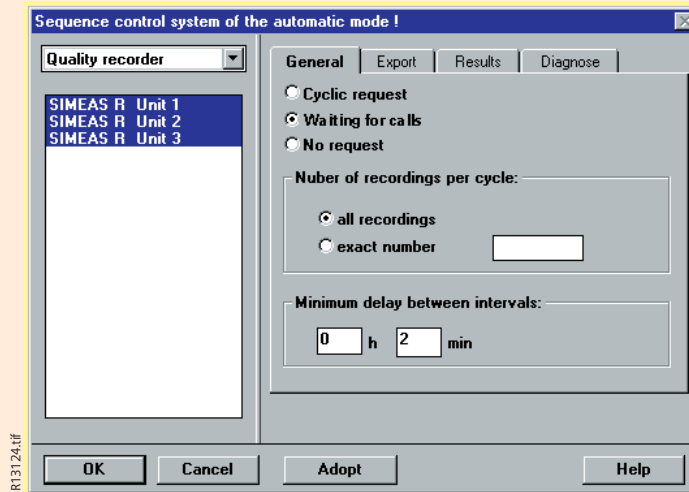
Sequence control system of the automatic mode !

Quality recorder

SIMEAS R Unit 1
SIMEAS R Unit 2
SIMEAS R Unit 3

General | Export | Results | Diagnose

Cyclic request
Waiting for calls
No request

Nuber of recordings per cycle:
all recordings
exact number

Minimum delay between intervals:
0 h 2 min

OK | Cancel | Adopt | Help

R13124.tif